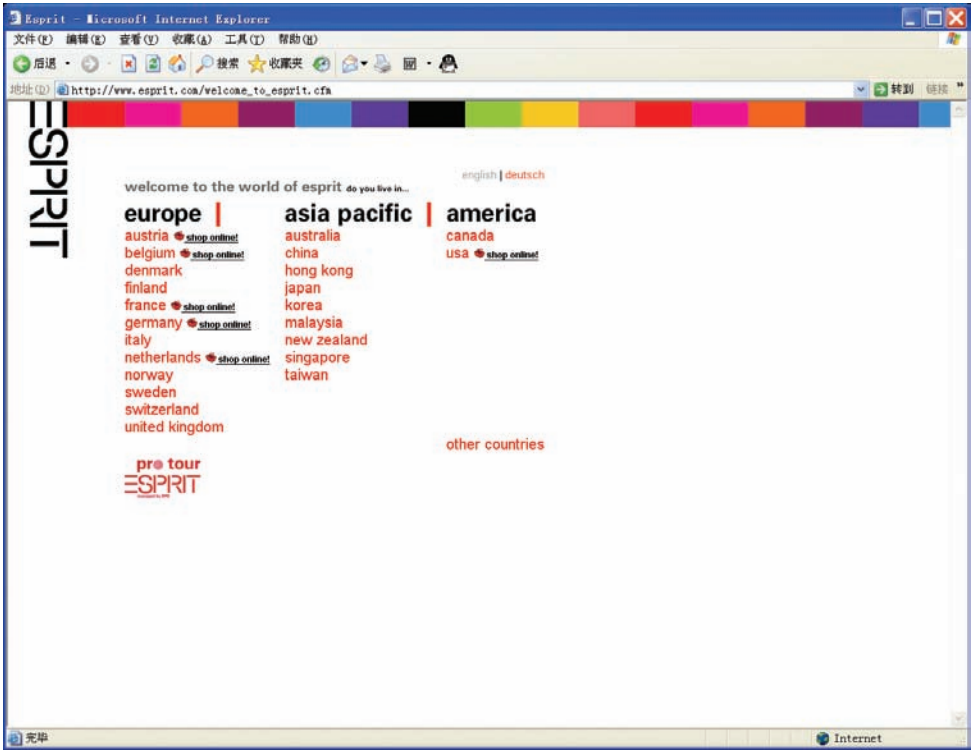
Esprit - Microsoft Internet Explorer

文件(F) 编辑(E) 查看(V) 收藏(A) 工具(T) 帮助(H)

后退 搜索 收藏夹

地址(D) http://www.esprit.com/welcome_to_esprit.cfm 转到 链接

ESPRIT

english | deutsch

welcome to the world of esprit do you live in...

europe |
austria shop online!
belgium shop online!
denmark
finland
france shop online!
germany shop online!
italy
netherlands shop online!
norway
sweden
switzerland
united kingdom

asia pacific |
australia
china
hong kong
japan
korea
malaysia
new zealand
singapore
taiwan

america
canada
usa shop online!

other countries

pro tour
ESPRIT

完毕 Internet